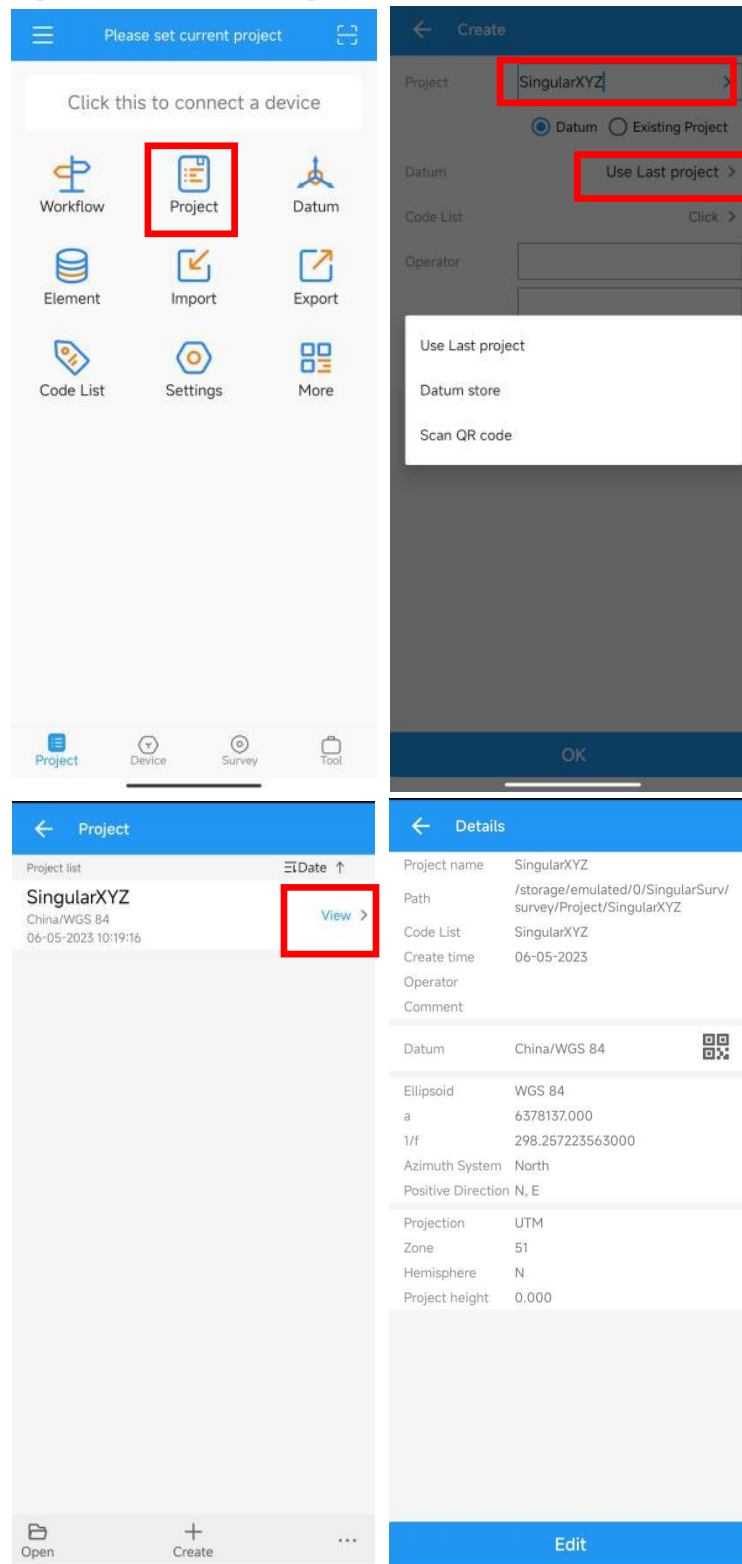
Please set current project

Click this to connect a device

Workflow
Project
Datum
Element
Import
Export
Code List
Settings
More

Project
Device
Survey
Tool

Create

Project SingularXYZ

Datum
Existing Project

Datum Use Last project

Code List Click

Operator

Use Last project
Datum store
Scan QR code

OK

Project

Project list
Date ↑

SingularXYZ
China/WGS 84
06-05-2023 10:19:16
View

Open
Create
...

Details

| | |
|---|---|
| Project name | SingularXYZ |
| Path | /storage/emulated/0/SingularSurv/survey/Project/SingularXYZ |
| Code List | SingularXYZ |
| Create time | 06-05-2023 |
| Operator | |
| Comment | |
| Datum | China/WGS 84 |
| Ellipsoid | WGS 84 |
| a | 6378137.000 |
| 1/f | 298.257223563000 |
| Azimuth System | North |
| Positive Direction | N, E |
| Projection | UTM |
| Zone | 51 |
| Hemisphere | N |
| Project height | 0.000 |

Edit